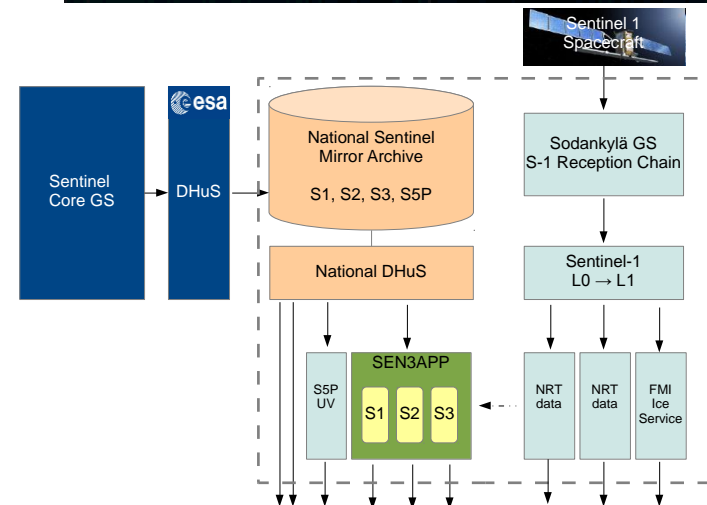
Sentinel 1
Spacecraft

Sentinel
Core GS

esa

DHuS

National Sentinel
Mirror Archive

S1, S2, S3, S5P

National DHuS

Sodankylä GS
S-1 Reception Chain

Sentinel-1
L0 → L1

S5P
UV

SEN3APP

S1

S2

S3

NRT
data

NRT
data

FMI
Ice
Service